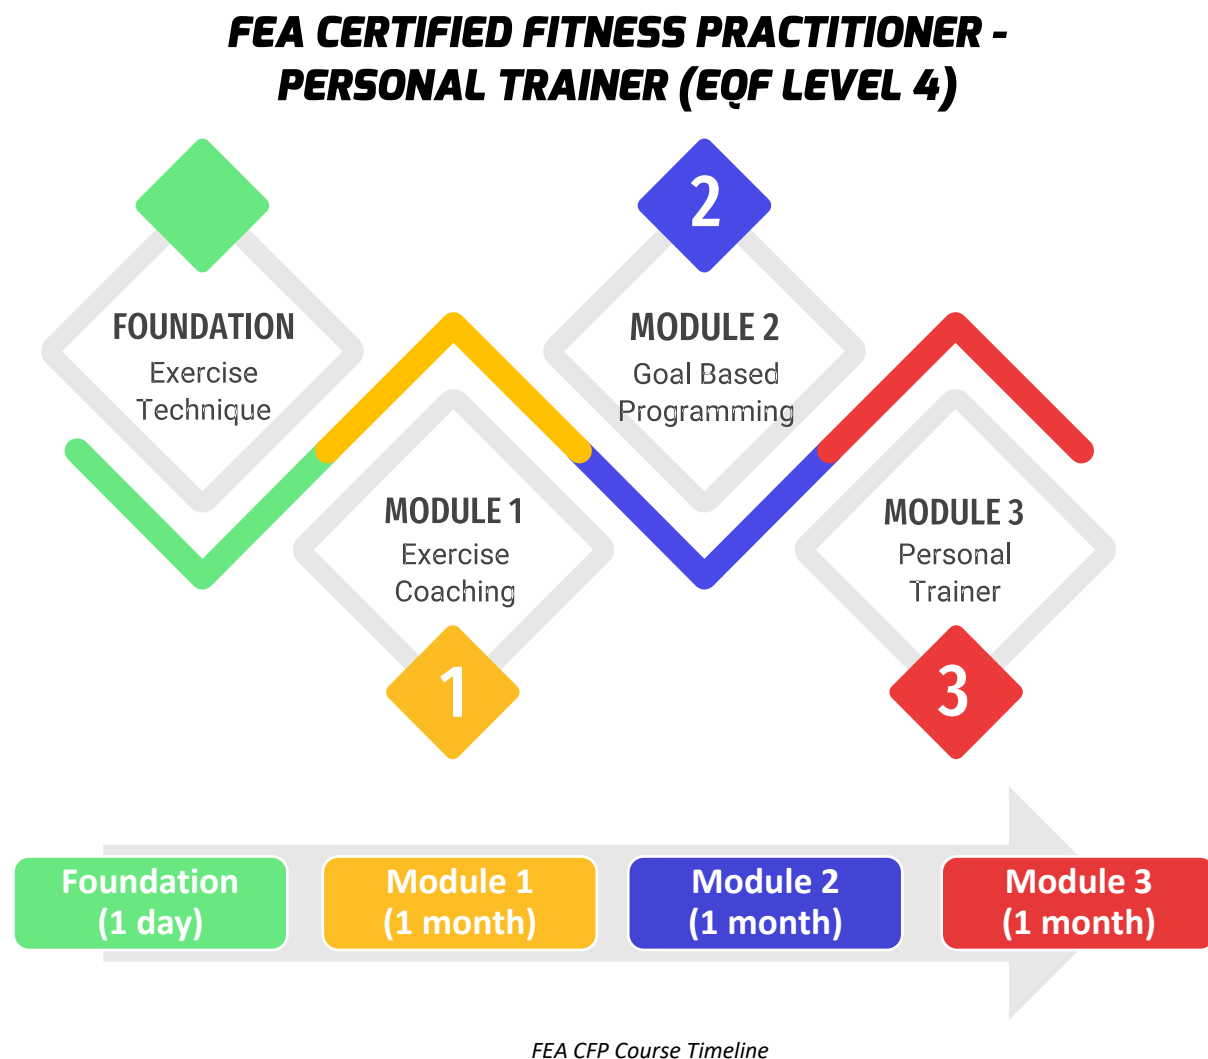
FEA CERTIFIED FITNESS PRACTITIONER - PERSONAL TRAINER (EQF LEVEL 4)

2

FOUNDATION
Exercise Technique

MODULE 2
Goal Based Programming

MODULE 1
Exercise Coaching

MODULE 3
Personal Trainer

1

3

Foundation
(1 day)

Module 1
(1 month)

Module 2
(1 month)

Module 3
(1 month)

FEA CFP Course Timeline